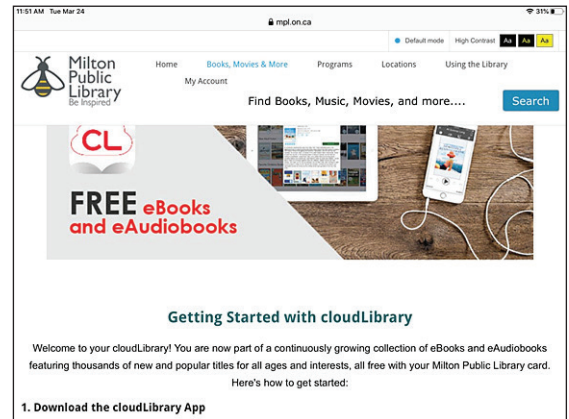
11:51 AM Tue Mar 24

mpl.on.ca

31%

Default mode High Contrast Aa Aa Aa

Milton Public Library
Be Inspired

Home Books, Movies & More Programs Locations Using the Library My Account

Find Books, Music, Movies, and more....

Search

CL

FREE eBooks and eAudiobooks

Getting Started with cloudLibrary

Welcome to your cloudLibrary! You are now part of a continuously growing collection of eBooks and eAudiobooks featuring thousands of new and popular titles for all ages and interests, all free with your Milton Public Library card. Here's how to get started:

1. Download the cloudLibrary App